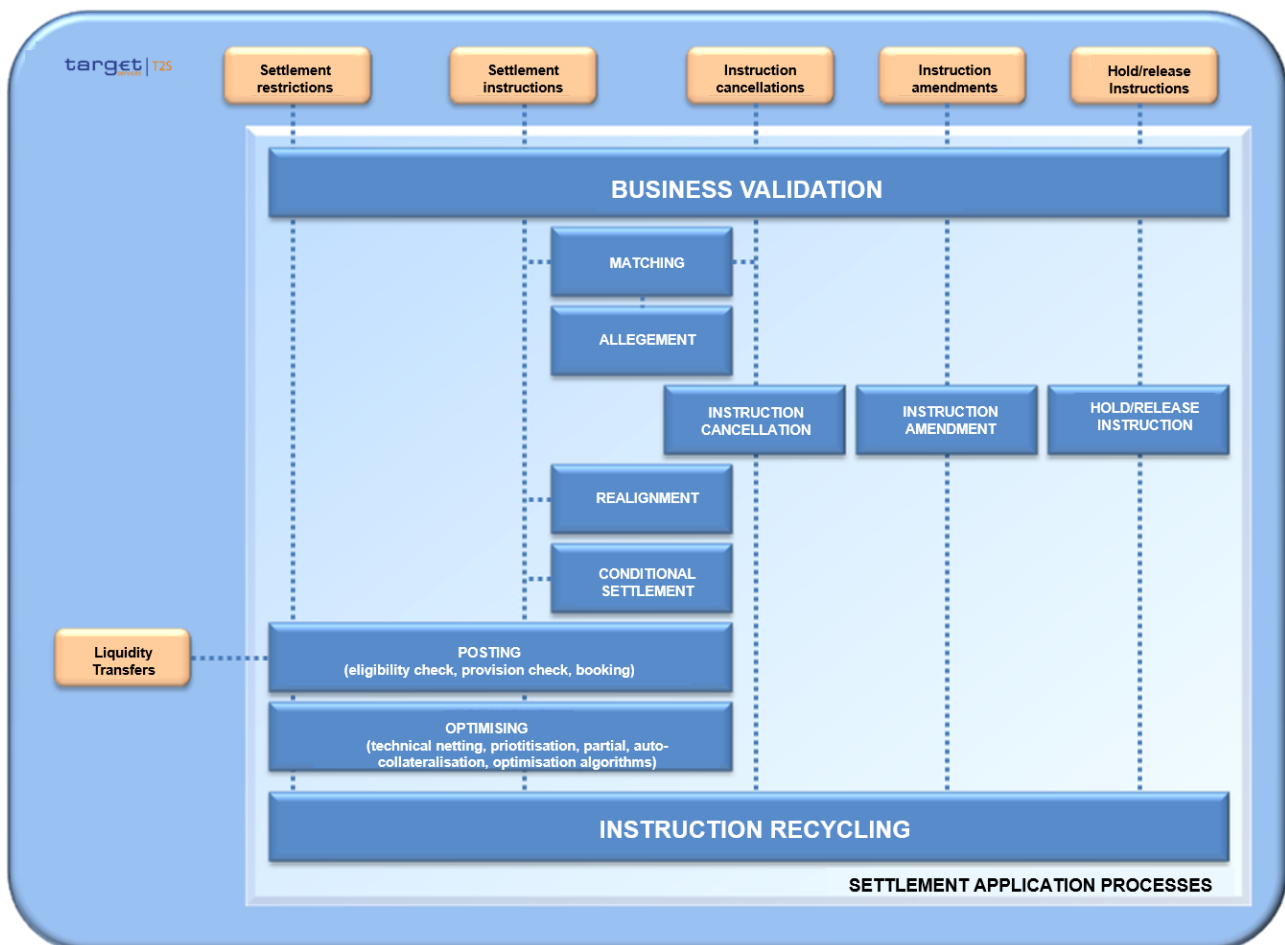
target | T2S

Settlement restrictions

Settlement instructions

Instruction cancellations

Instruction amendments

Hold/release Instructions

BUSINESS VALIDATION

MATCHING

ALLEGEMENT

INSTRUCTION CANCELLATION

INSTRUCTION AMENDMENT

HOLD/RELEASE INSTRUCTION

REALIGNMENT

CONDITIONAL SETTLEMENT

Liquidity Transfers

POSTING
(eligibility check, provision check, booking)

OPTIMISING
(technical netting, priotitisation, partial, auto-collateralisation, optimisation algorithms)

INSTRUCTION RECYCLING

SETTLEMENT APPLICATION PROCESSES